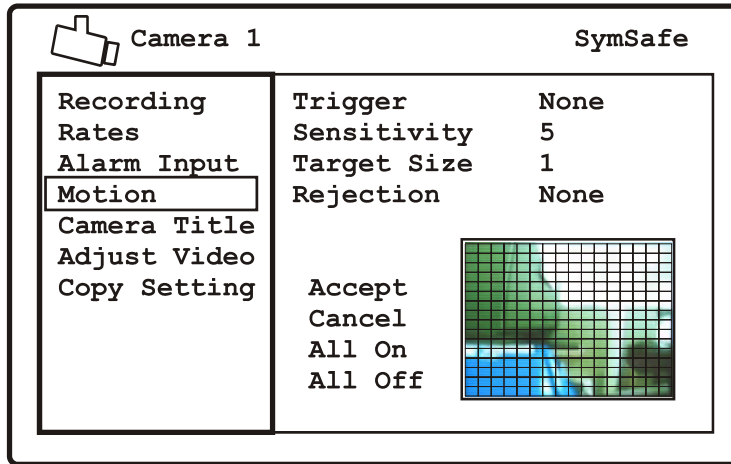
Camera 1

SymSafe

Recording
Rates
Alarm Input
Motion
Camera Title
Adjust Video
Copy Setting

| | |
|---|---|
| Trigger | None |
| Sensitivity | 5 |
| Target Size | 1 |
| Rejection | None |

Accept
Cancel
All On
All Off